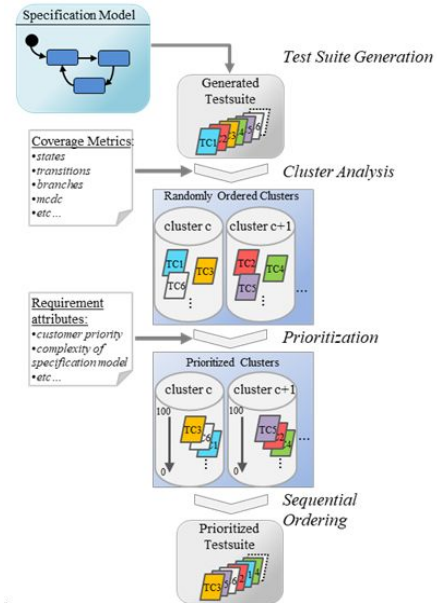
Specification Model

Test Suite Generation

Generated Testsuite

TC1 2 3 4 5 6

Coverage Metrics:
•states
•transitions
•branches
•mcdc
•etc…

Cluster Analysis

Randomly Ordered Clusters

cluster c

TC1 TC3 TC6 ⋮

cluster c+1

TC2 TC4 TC5 ⋮ …

Requirement attributes:
•customer priority
•complexity of specification model
•etc…

Prioritization

Prioritized Clusters

cluster c

100

0

TC3 6 1 ⋮

cluster c+1

TC5 2 4 ⋮ …

Sequential Ordering

Prioritized Testsuite

TC3 6 1 5 2 4